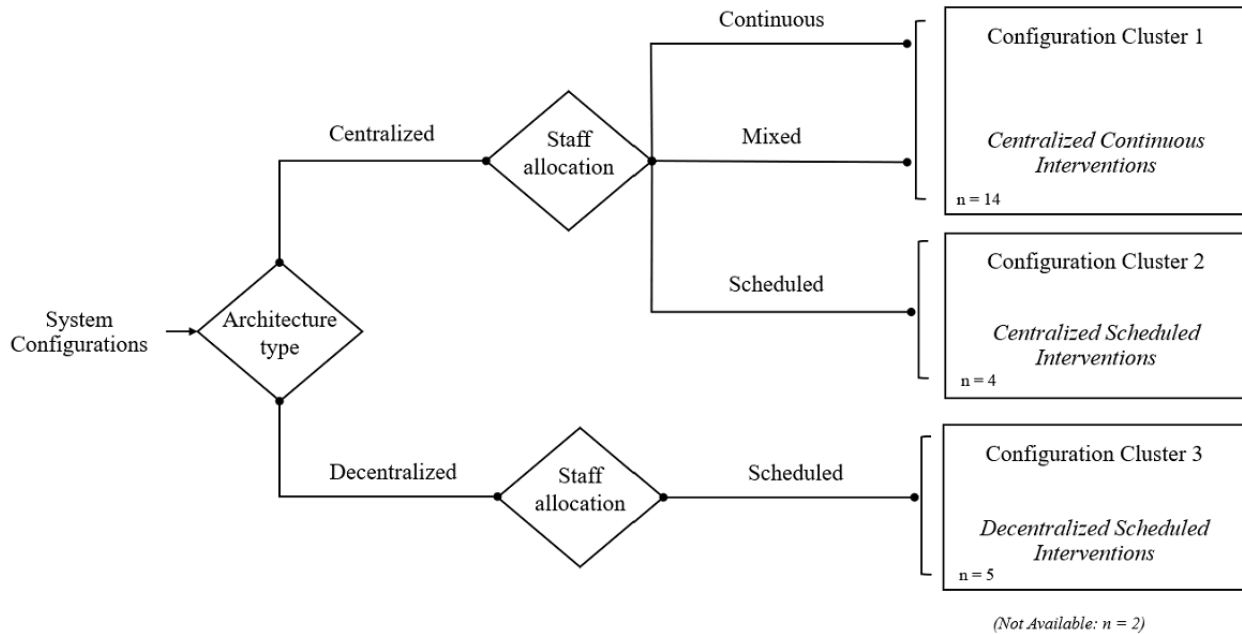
System Configurations

Architecture type

Centralized

Staff allocation

Continuous

Mixed

Scheduled

Decentralized

Staff allocation

Scheduled

Configuration Cluster 1

*Centralized Continuous Interventions*

n = 14

Configuration Cluster 2

*Centralized Scheduled Interventions*

n = 4

Configuration Cluster 3

*Decentralized Scheduled Interventions*

n = 5

*(Not Available: n = 2)*